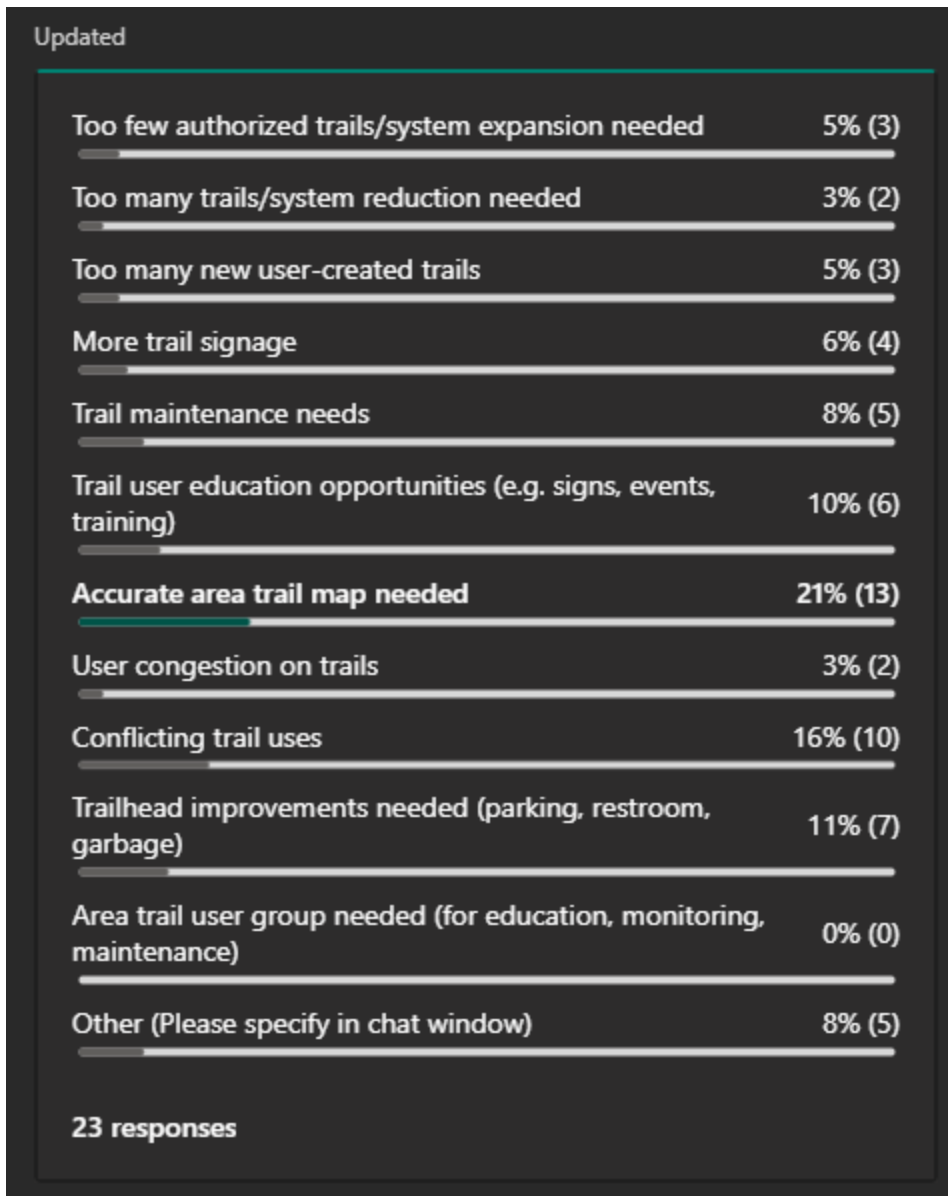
Updated

Too few authorized trails/system expansion needed 5% (3)

Too many trails/system reduction needed 3% (2)

Too many new user-created trails 5% (3)

More trail signage 6% (4)

Trail maintenance needs 8% (5)

Trail user education opportunities (e.g. signs, events, training) 10% (6)

Accurate area trail map needed 21% (13)

User congestion on trails 3% (2)

Conflicting trail uses 16% (10)

Trailhead improvements needed (parking, restroom, garbage) 11% (7)

Area trail user group needed (for education, monitoring, maintenance) 0% (0)

Other (Please specify in chat window) 8% (5)

23 responses